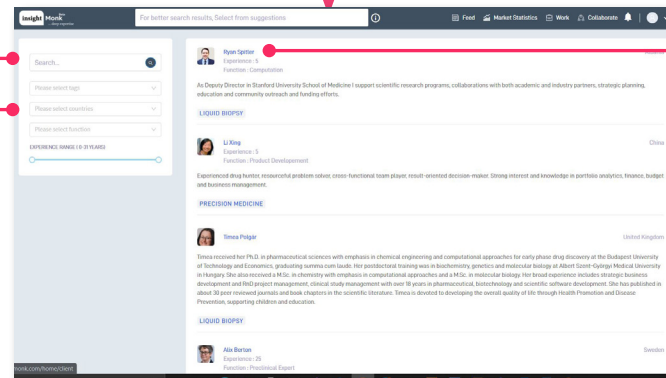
insight Monk beta

For better search results, Select from suggestions

Feed Market Statistics Work Collaborate

Search...

Please select tags

Please select countries

Please select function

EXPERIENCE RANGE (0-31 YEARS)

Ryan Spitler
Experience : 5
Function : Computation

As Deputy Director in Stanford University School of Medicine I support scientific research programs, collaborations with both academic and industry partners, strategic planning, education and community outreach and funding efforts.

LIQUID BIOPSY

Li King
Experience : 5
Function : Product Development

China

Experienced drug hunter, resourceful problem solver, cross-functional team player, result-oriented decision-maker. Strong interest and knowledge in portfolio analytics, finance, budget and business management.

PRECISION MEDICINE

Timea Polgár

United Kingdom

Timea received her Ph.D. in pharmaceutical sciences with emphasis in chemical engineering and computational approaches for early phase drug discovery at the Budapest University of Technology and Economics, graduating summa cum laude. Her postdoctoral training was in biochemistry, genetics and molecular biology at Albert Szent-Györgyi Medical University in Hungary. She also received a M.Sc. in chemistry with emphasis in computational approaches and a M.Sc. in molecular biology. Her broad experience includes strategic business development and RnD project management, clinical study management with over 18 years in pharmaceutical, biotechnology and scientific software development. She has published in about 30 peer reviewed journals and book chapters in the scientific literature. Timea is devoted to developing the overall quality of life through Health Promotion and Disease Prevention, supporting children and education.

LIQUID BIOPSY

Alix Borton
Experience : 25
Function : Preclinical Expert

Sweden

monk.com/home/client